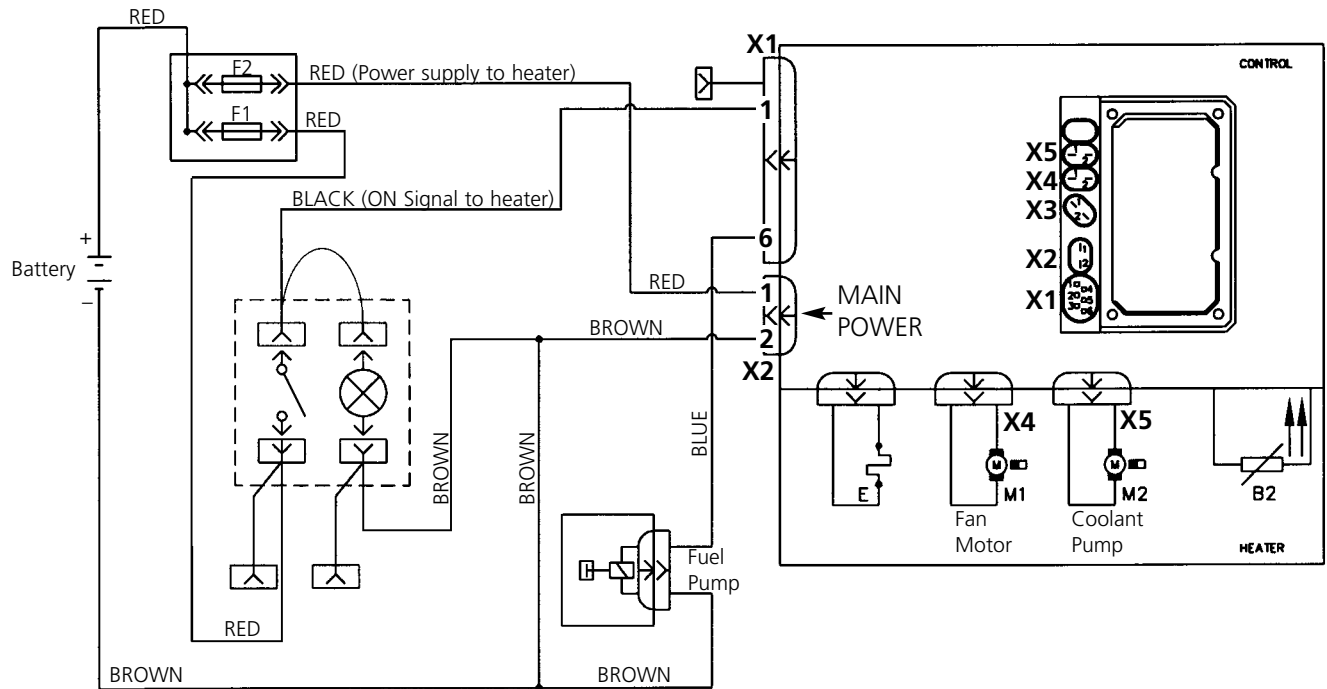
RED
F2
RED (Power supply to heater)
F1
RED
BLACK (ON Signal to heater)
+
Battery
–
X1
1
6
RED
1
2
X2
MAIN POWER
BROWN
BROWN
BROWN
BLUE
Fuel Pump
RED
BROWN
BROWN
CONTROL
X5
X4
X3
X2
X1
X4
X5
E
M1
M2
B2
Fan Motor
Coolant Pump
HEATER